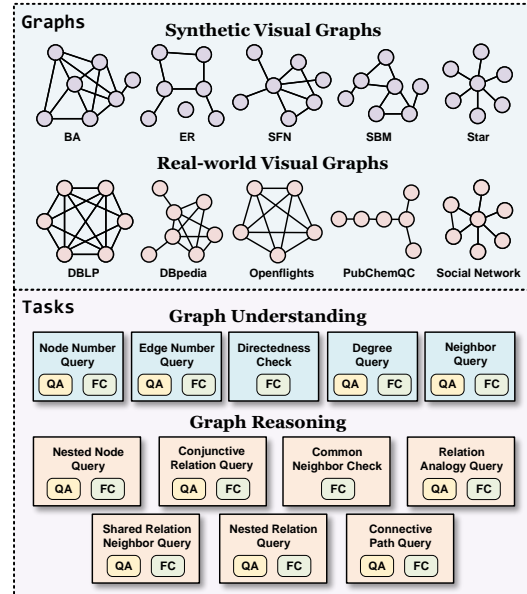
Graphs

Synthetic Visual Graphs

BA ER SFN SBM Star

Real-world Visual Graphs

DBLP DBpedia Openflights PubChemQC Social Network

Tasks

Graph Understanding

Node Number Query
QA FC

Edge Number Query
QA FC

Directedness Check
FC

Degree Query
QA FC

Neighbor Query
QA FC

Graph Reasoning

Nested Node Query
QA FC

Conjunctive Relation Query
QA FC

Common Neighbor Check
FC

Relation Analogy Query
QA FC

Shared Relation Neighbor Query
QA FC

Nested Relation Query
QA FC

Connective Path Query
QA FC